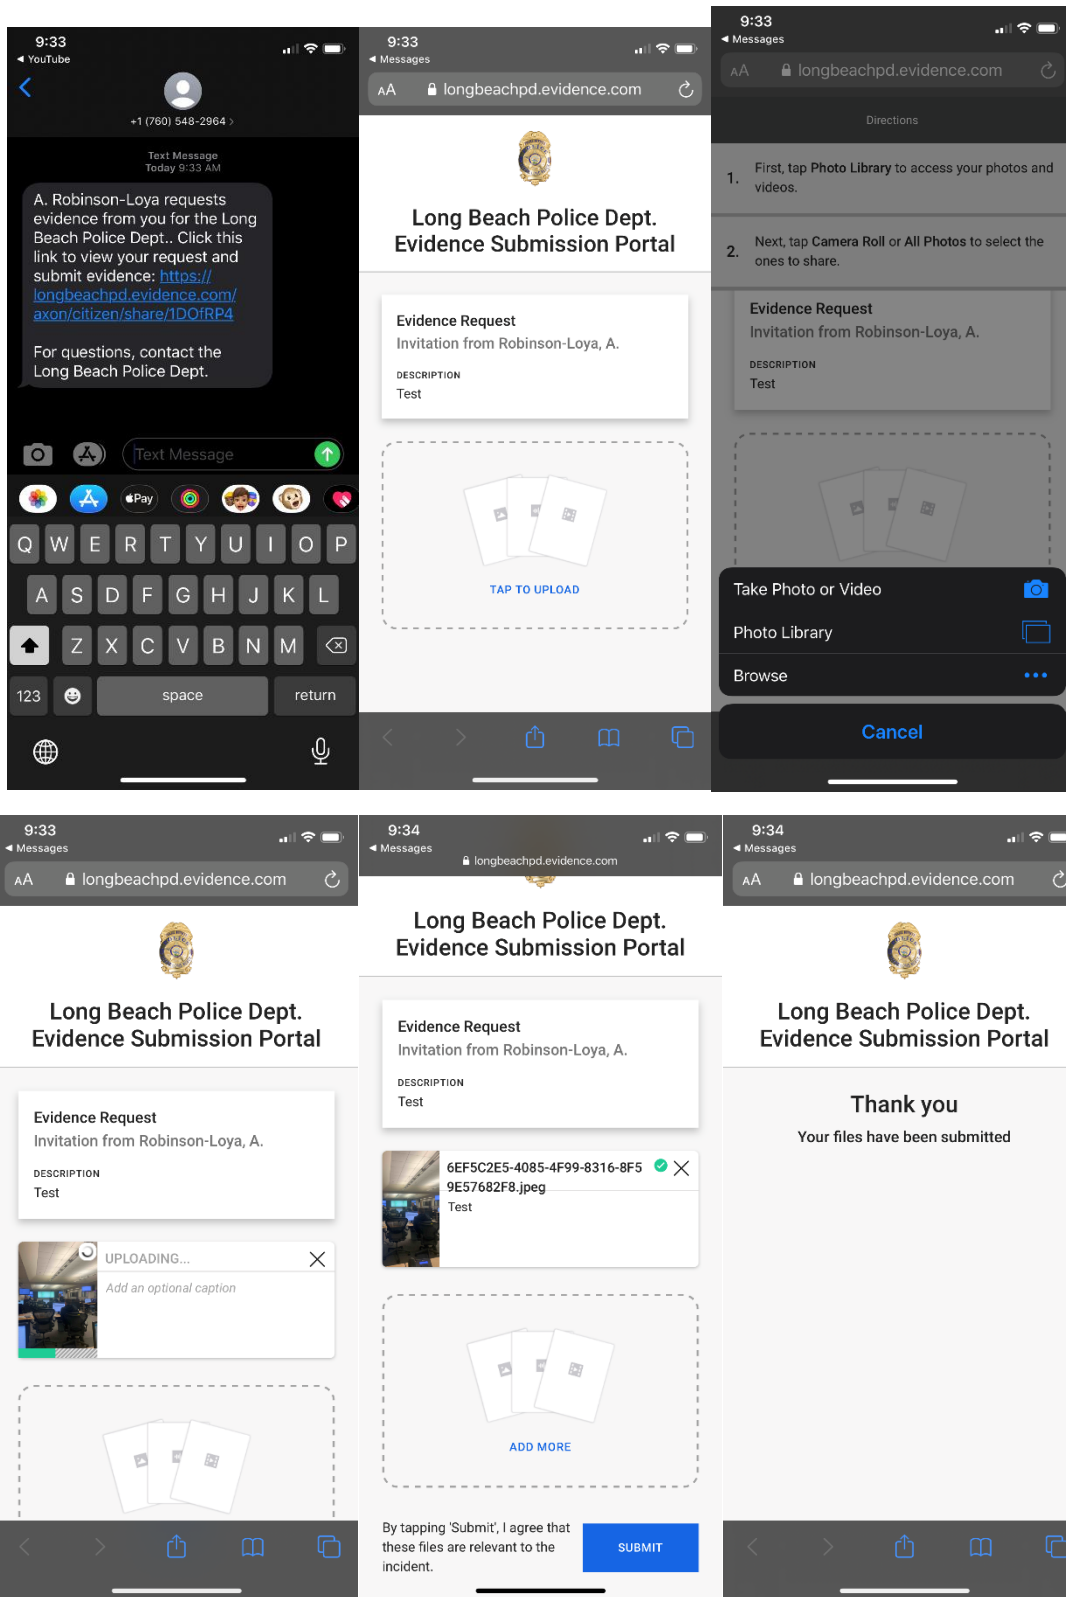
9:33
◂ YouTube

+1 (760) 548-2964 ›

Text Message
Today 9:33 AM

A. Robinson-Loya requests evidence from you for the Long Beach Police Dept.. Click this link to view your request and submit evidence: https://longbeachpd.evidence.com/axon/citizen/share/1DOfRP4

For questions, contact the Long Beach Police Dept.

Text Message

Pay

Q W E R T Y U I O P
A S D F G H J K L
Z X C V B N M
123 space return

9:33
◂ Messages
AA longbeachpd.evidence.com

Long Beach Police Dept.
Evidence Submission Portal

Evidence Request
Invitation from Robinson-Loya, A.
DESCRIPTION
Test

TAP TO UPLOAD

9:33
◂ Messages
AA longbeachpd.evidence.com

Directions

1. First, tap Photo Library to access your photos and videos.

2. Next, tap Camera Roll or All Photos to select the ones to share.

Evidence Request
Invitation from Robinson-Loya, A.
DESCRIPTION
Test

Take Photo or Video
Photo Library
Browse
Cancel

9:33
◂ Messages
AA longbeachpd.evidence.com

Long Beach Police Dept.
Evidence Submission Portal

Evidence Request
Invitation from Robinson-Loya, A.
DESCRIPTION
Test

UPLOADING...
Add an optional caption

9:34
◂ Messages
longbeachpd.evidence.com

Long Beach Police Dept.
Evidence Submission Portal

Evidence Request
Invitation from Robinson-Loya, A.
DESCRIPTION
Test

6EF5C2E5-4085-4F99-8316-8F59E57682F8.jpeg
Test

ADD MORE

By tapping 'Submit', I agree that these files are relevant to the incident.
SUBMIT

9:34
◂ Messages
AA longbeachpd.evidence.com

Long Beach Police Dept.
Evidence Submission Portal

Thank you
Your files have been submitted